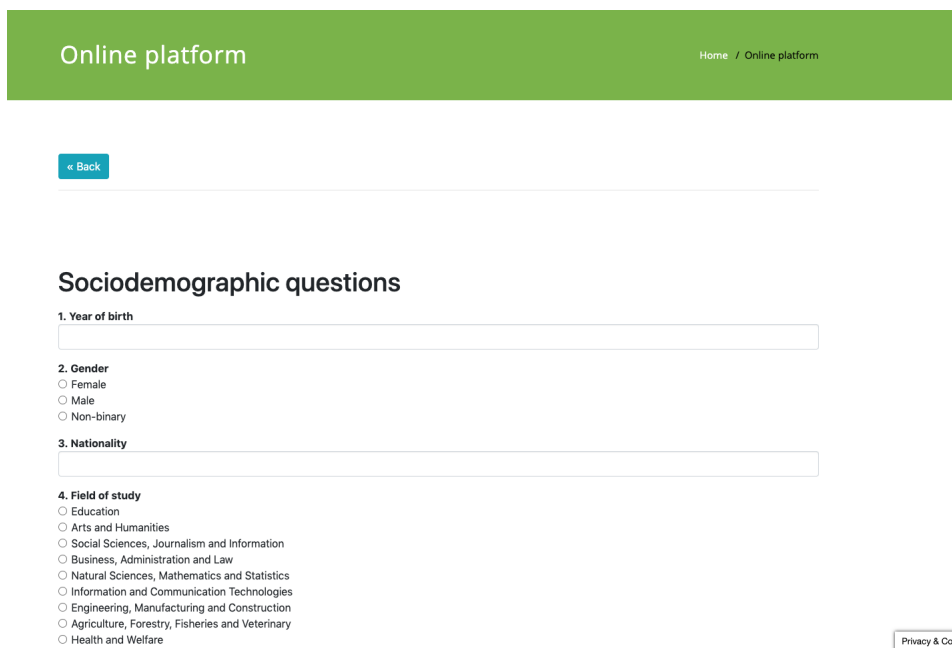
Online platform

Home / Online platform

« Back

Sociodemographic questions

1. Year of birth

2. Gender
○ Female
○ Male
○ Non-binary

3. Nationality

4. Field of study
○ Education
○ Arts and Humanities
○ Social Sciences, Journalism and Information
○ Business, Administration and Law
○ Natural Sciences, Mathematics and Statistics
○ Information and Communication Technologies
○ Engineering, Manufacturing and Construction
○ Agriculture, Forestry, Fisheries and Veterinary
○ Health and Welfare

Privacy & Co